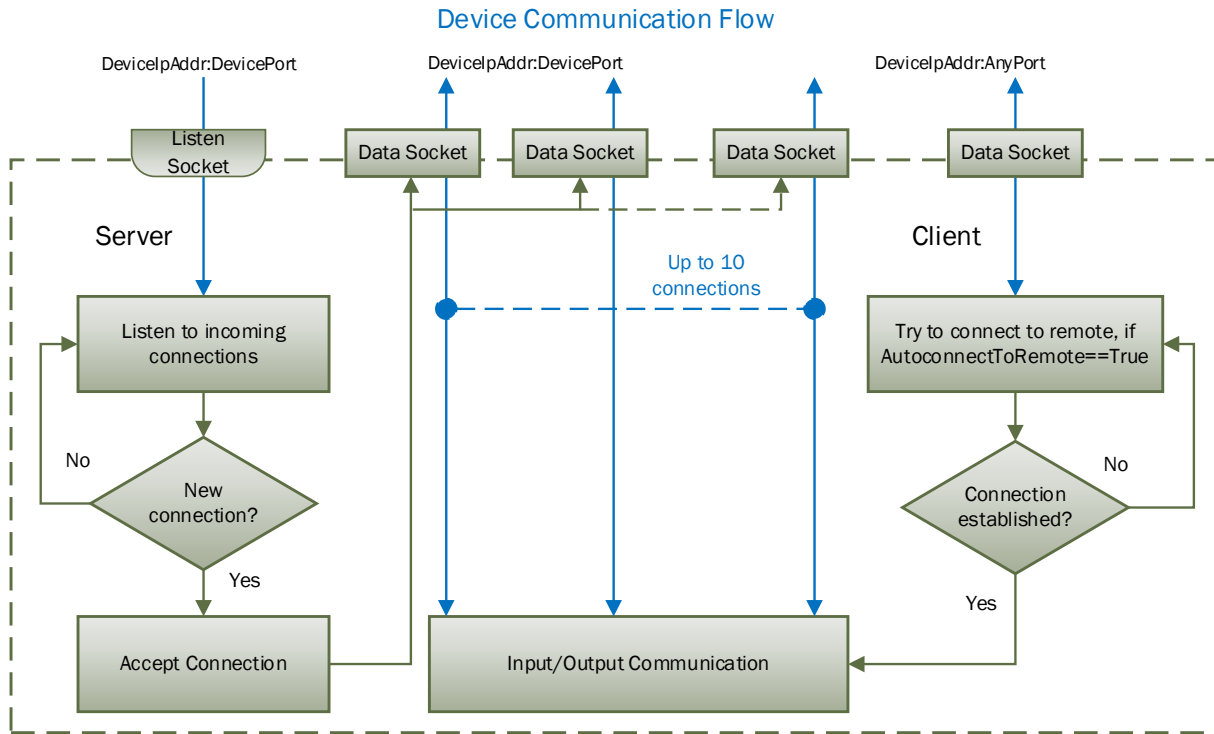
Device Communication Flow

DeviceIpAddr:DevicePort

DeviceIpAddr:DevicePort

DeviceIpAddr:AnyPort

Listen Socket

Data Socket

Data Socket

Data Socket

Data Socket

Server

Client

Up to 10 connections

Listen to incoming connections

Try to connect to remote, if AutoconnectToRemote==True

No

New connection?

Yes

No

Connection established?

Yes

Accept Connection

Input/Output Communication